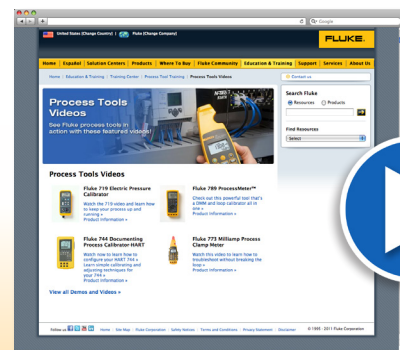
Google

United States (Change Country) | Fluke (Change Company)

FLUKE.

Home | Español | Solution Centers | Products | Where To Buy | Fluke Community | Education & Training | Support | Services | About Us

Home > Education & Training > Training Center > Process Tool Training > Process Tools Videos

Contact us

Process Tools Videos

See Fluke process tools in action with these featured videos!

Search Fluke

Resources Products

Find Resources

Select

Process Tools Videos

Fluke 719 Electric Pressure Calibrator

Watch the 719 video and learn how to keep your process up and running >
Product information >

Fluke 789 ProcessMeter™

Check out this powerful tool that's a DMM and loop calibrator all in one >
Product information >

Fluke 744 Documenting Process Calibrator-HART

Watch how to learn how to configure your HART 744 > Learn simple calibrating and adjusting techniques for your 744 >
Product information >

Fluke 773 Milliamp Process Clamp Meter

Watch this video to learn how to troubleshoot without breaking the loop >
Product information >

View all Demos and Videos >

Follow us | Home | Site Map | Fluke Corporation | Safety Notices | Terms and Conditions | Privacy Statement | Disclaimer | © 1995 - 2011 Fluke Corporation